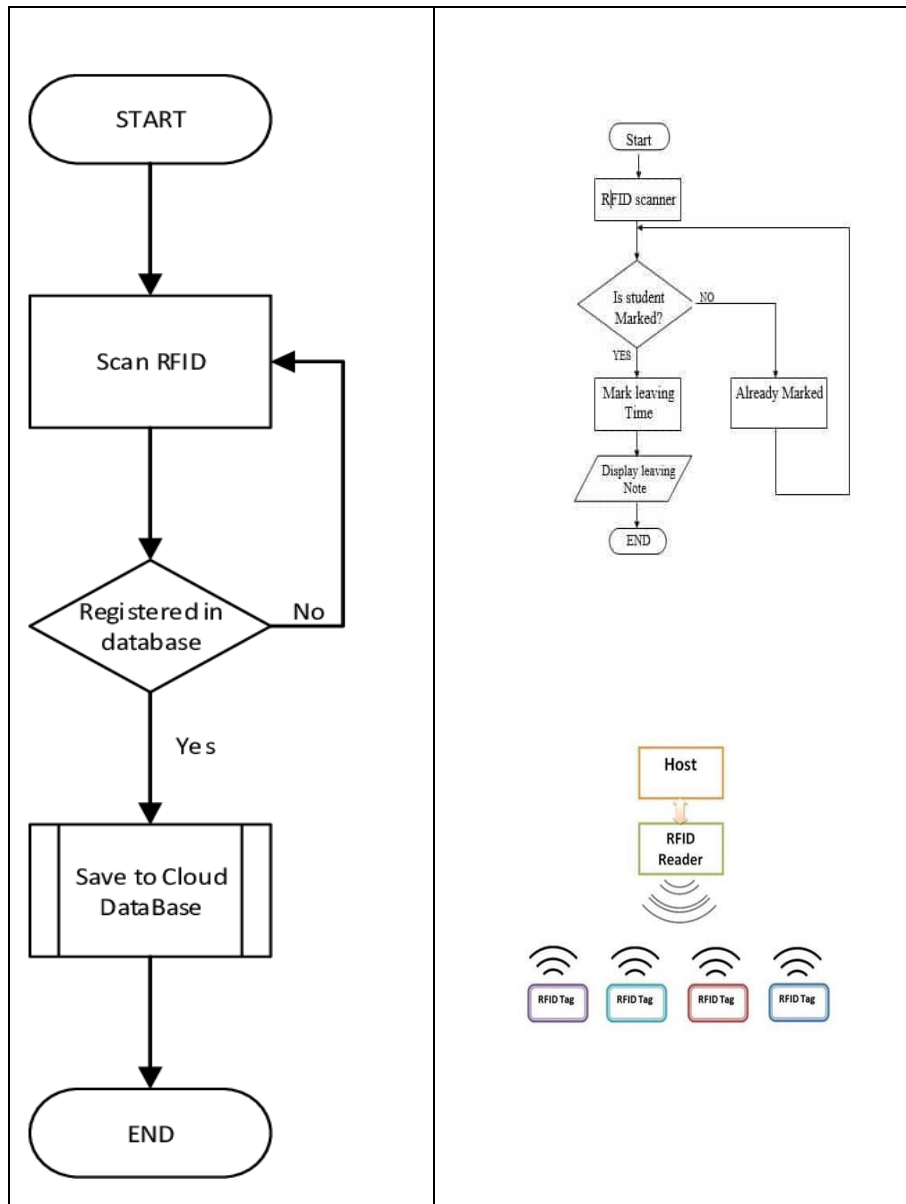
START

Scan RFID

Registered in database

No

Yes

Save to Cloud DataBase

END

Start

RFID scanner

Is student Marked?

NO

YES

Mark leaving Time

Already Marked

Display leaving Note

END

Host

RFID Reader

RFID Tag

RFID Tag

RFID Tag

RFID Tag